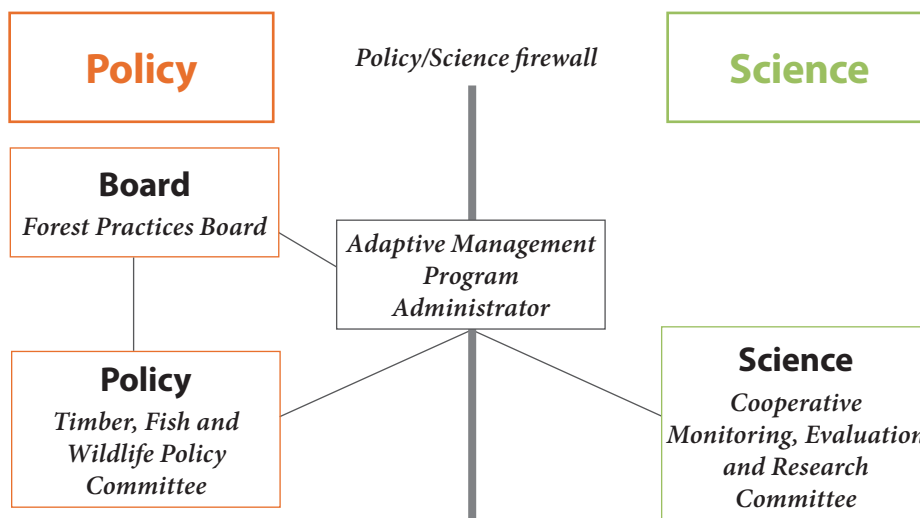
Policy

Policy/Science firewall

Science

Board
Forest Practices Board

Adaptive Management Program Administrator

Policy
Timber, Fish and Wildlife Policy Committee

Science
Cooperative Monitoring, Evaluation and Research Committee